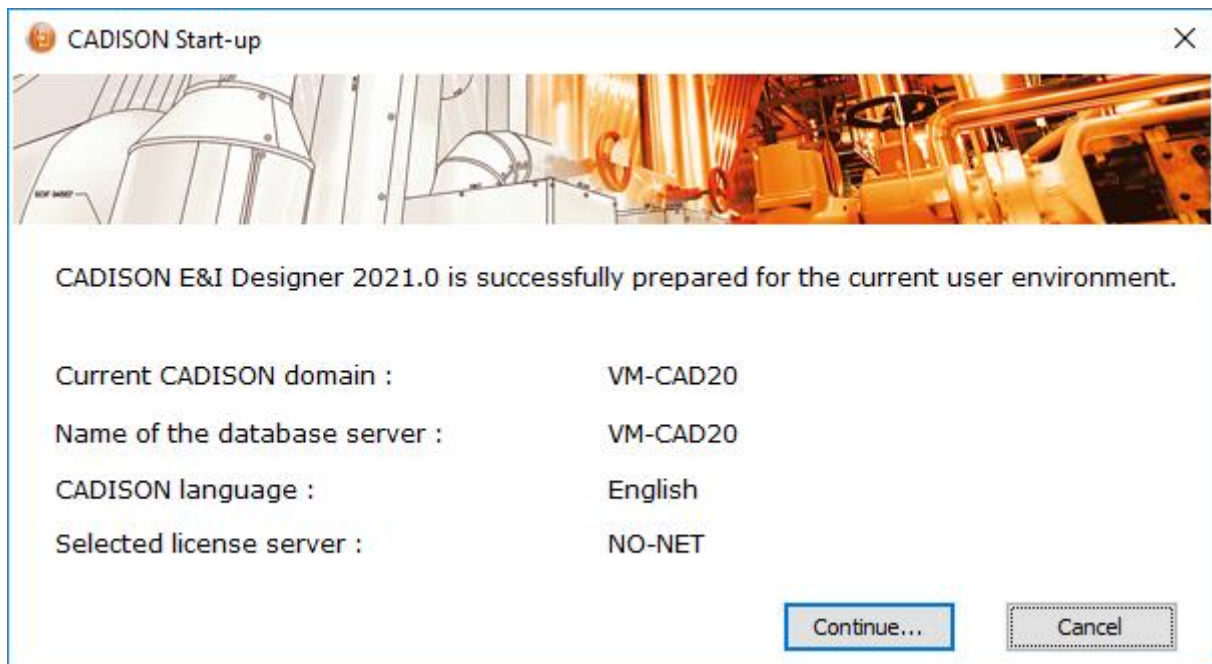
CADISON Start-up

×

CADISON E&I Designer 2021.0 is successfully prepared for the current user environment.

| | |
|---|---|
| Current CADISON domain : | VM-CAD20 |
| Name of the database server : | VM-CAD20 |
| CADISON language : | English |
| Selected license server : | NO-NET |

Continue...

Cancel